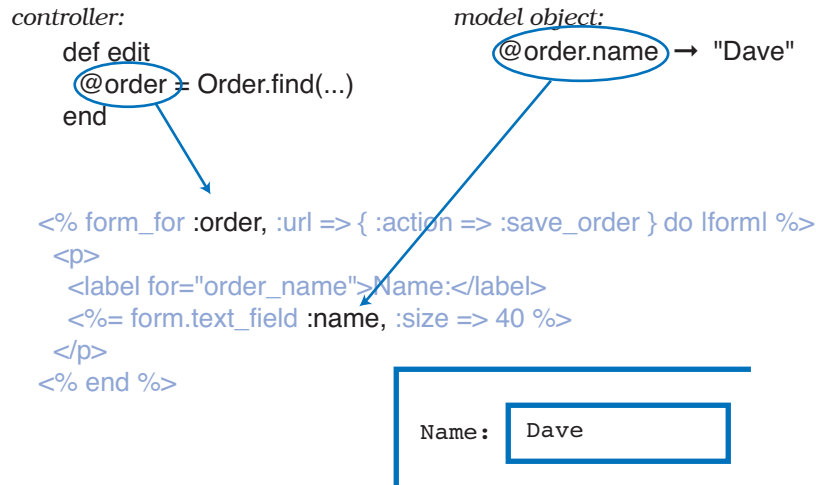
controller:

def edit
@order = Order.find(...)
end

model object:

@order.name → "Dave"

<% form_for :order, :url => { :action => :save_order } do |form| %>
<p>
<label for="order_name">Name:</label>
<%= form.text_field :name, :size => 40 %>
</p>
<% end %>

Name: Dave